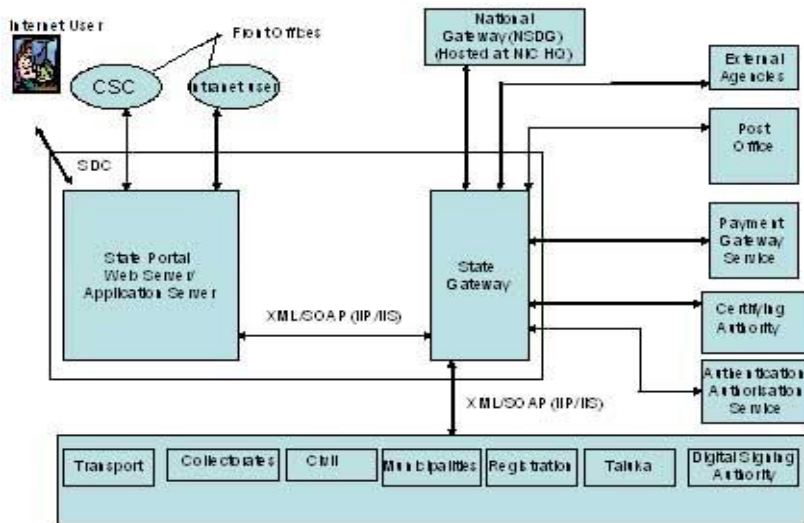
Internet User

Front Offices

CSC

Internet user

National Gateway(NSDG) (Hosted at NIC HQ)

External Agencies

Post Office

SDC

State Portal Web Server/ Application Server

State Gateway

Payment Gateway Service

XML/SOAP (IIP/IIS)

Certifying Authority

Authentication Authorisation Service

XML/SOAP (IIP/IIS)

Transport

Collectorates

Civil

Municipalities

Registration

Taluka

Digital Signing Authority